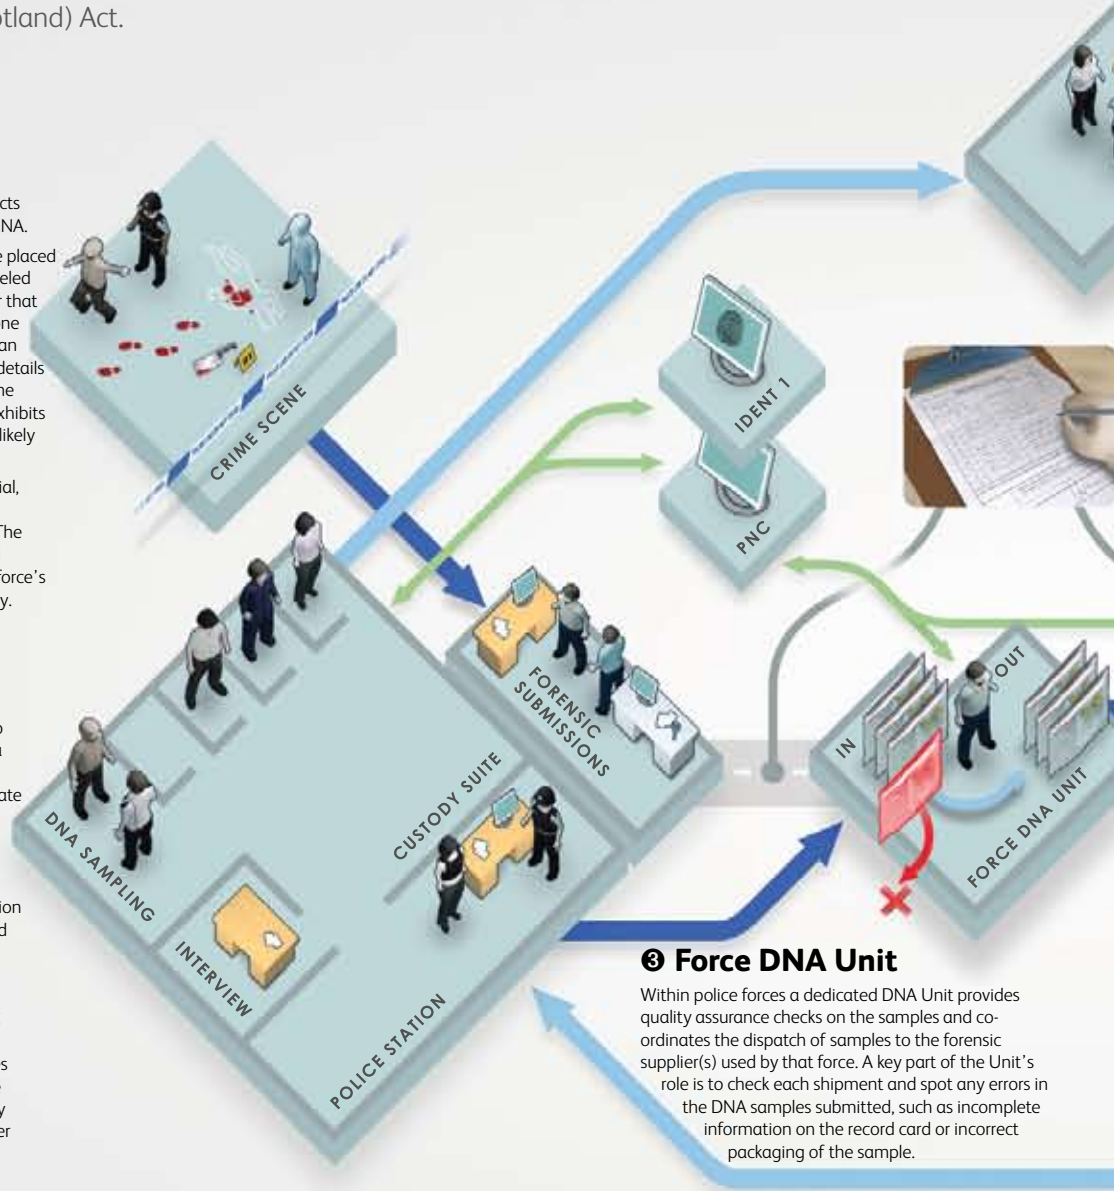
otland) Act.

cts
NA.
e placed
eled
r that
ne
an
details
he
xhibits
likely

ial,

The

force's
y.

o
n

ate

ion
d

s

y
er

CRIME SCENE

IDENT 1

PNC

FORENSIC SUBMISSIONS

CUSTODY SUITE

DNA SAMPLING

INTERVIEW

POLICE STATION

IN

OUT

FORCE DNA UNIT

❸ Force DNA Unit

Within police forces a dedicated DNA Unit provides quality assurance checks on the samples and co-ordinates the dispatch of samples to the forensic supplier(s) used by that force. A key part of the Unit's role is to check each shipment and spot any errors in the DNA samples submitted, such as incomplete information on the record card or incorrect packaging of the sample.